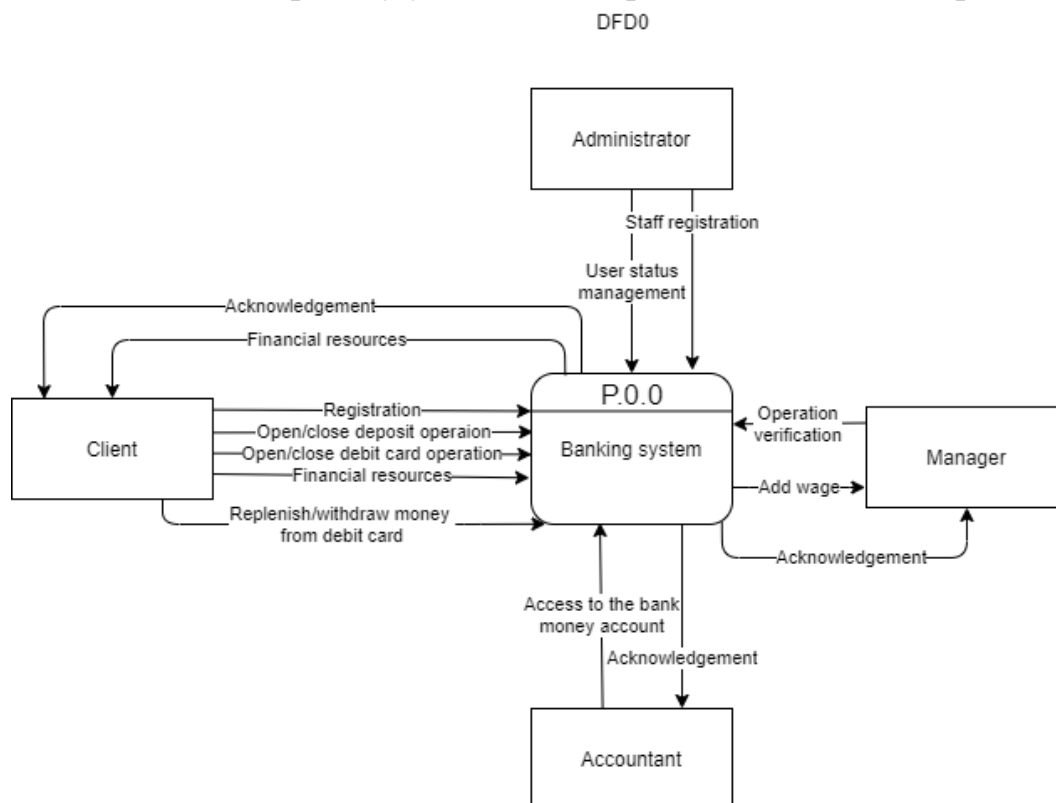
DFD0

Administrator

Staff registration

User status management

Acknowledgement

Financial resources

P.0.0

Banking system

Client

Registration

Open/close deposit operaion

Open/close debit card operation

Financial resources

Replenish/withdraw money from debit card

Operation verification

Manager

Add wage

Acknowledgement

Access to the bank money account

Acknowledgement

Accountant